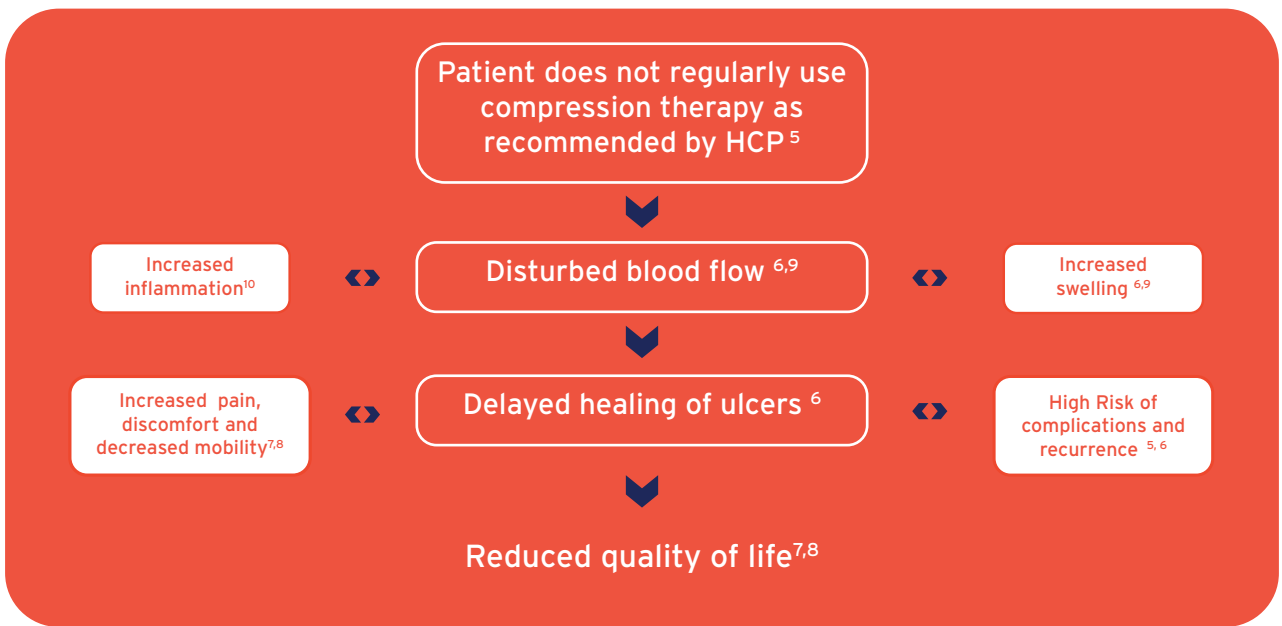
Patient does not regularly use compression therapy as recommended by HCP $^{5}$

Increased inflammation$^{10}$

Disturbed blood flow $^{6,9}$

Increased swelling $^{6,9}$

Increased pain, discomfort and decreased mobility$^{7,8}$

Delayed healing of ulcers $^{6}$

High Risk of complications and recurrence $^{5, 6}$

Reduced quality of life$^{7,8}$